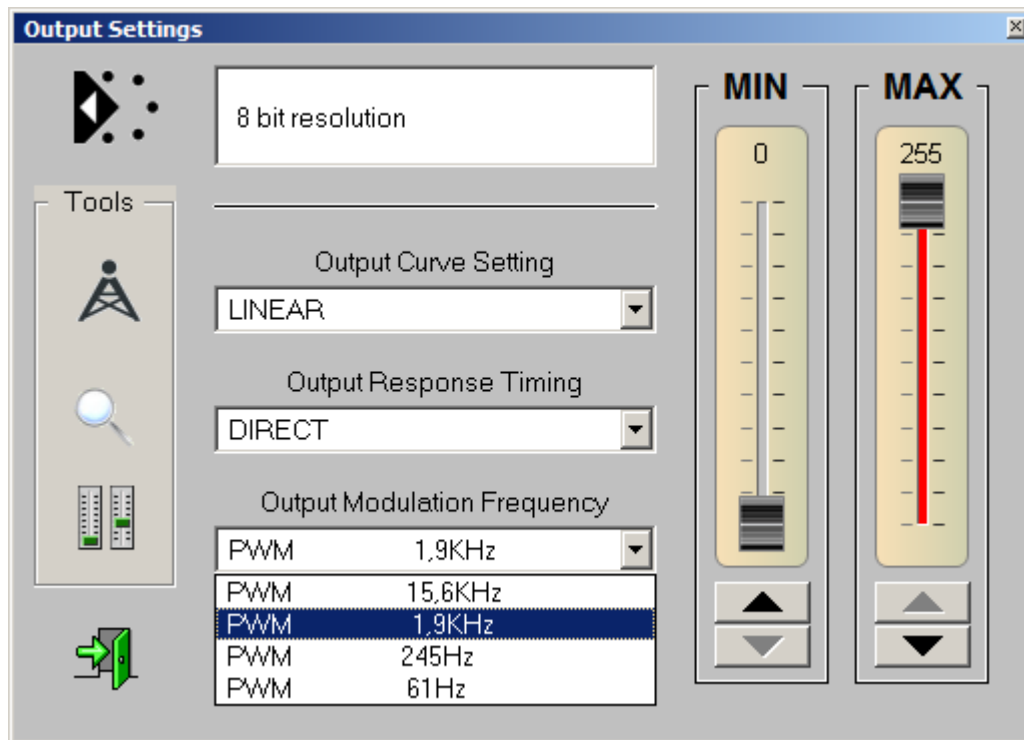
Output Settings

8 bit resolution

Tools

Output Curve Setting

LINEAR

Output Response Timing

DIRECT

Output Modulation Frequency

PWM 1,9KHz

PWM 15,6KHz
PWM 1,9KHz
PWM 245Hz
PWM 61Hz

MIN

0

MAX

255